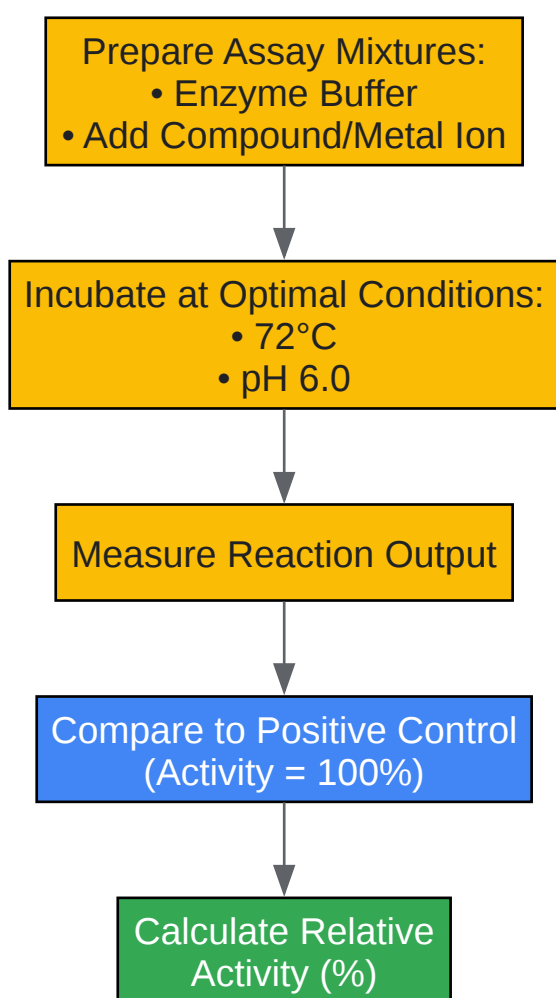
Prepare Assay Mixtures:
• Enzyme Buffer
• Add Compound/Metal Ion

Incubate at Optimal Conditions:
• 72°C
• pH 6.0

Measure Reaction Output

Compare to Positive Control
(Activity = 100%)

Calculate Relative
Activity (%)